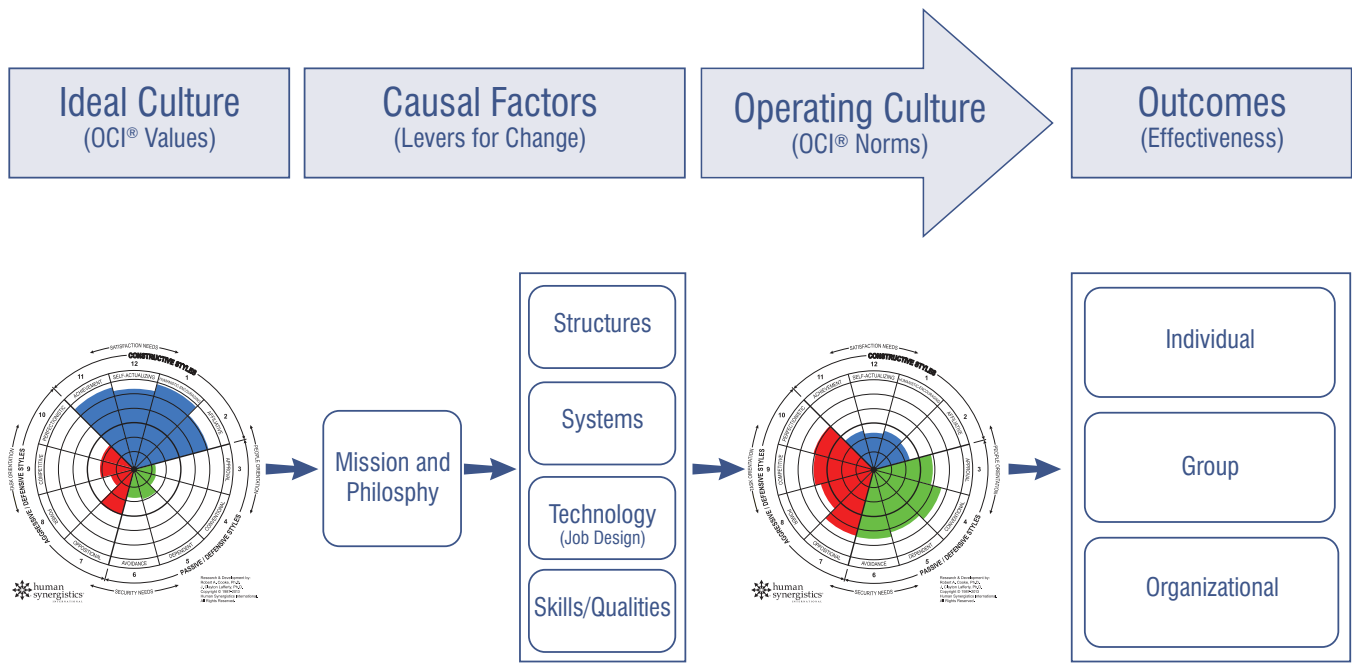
Ideal Culture
(OCI® Values)

Causal Factors
(Levers for Change)

Operating Culture
(OCI® Norms)

Outcomes
(Effectiveness)

SATISFACTION NEEDS
CONSTRUCTIVE STYLES
12
1
2
3
4
5
6
7
8
9
10
11
SELF-ACTUALIZING
HUMANISTIC-ENCOURAGING
AFFILIATIVE
APPROVAL
CONVENTIONAL
DEPENDENT
AVOIDANCE
OPPOSITIONAL
POWER
COMPETITIVE
PERFECTIONISTIC
ACHIEVEMENT
PEOPLE ORIENTATION
PASSIVE / DEFENSIVE STYLES
SECURITY NEEDS
AGGRESSIVE / DEFENSIVE STYLES
TASK ORIENTATION
human synergistics
Research & Development by: Robert A. Cooke, Ph.D. J. Clayton Lafferty, Ph.D. Copyright © 1989-2012 Human Synergistics International. All Rights Reserved.

Mission and Philosphy

Structures

Systems

Technology
(Job Design)

Skills/Qualities

SATISFACTION NEEDS
CONSTRUCTIVE STYLES
12
1
2
3
4
5
6
7
8
9
10
11
SELF-ACTUALIZING
HUMANISTIC-ENCOURAGING
AFFILIATIVE
APPROVAL
CONVENTIONAL
DEPENDENT
AVOIDANCE
OPPOSITIONAL
POWER
COMPETITIVE
PERFECTIONISTIC
ACHIEVEMENT
PEOPLE ORIENTATION
PASSIVE / DEFENSIVE STYLES
SECURITY NEEDS
AGGRESSIVE / DEFENSIVE STYLES
TASK ORIENTATION
human synergistics
Research & Development by: Robert A. Cooke, Ph.D. J. Clayton Lafferty, Ph.D. Copyright © 1989-2012 Human Synergistics International. All Rights Reserved.

Individual

Group

Organizational